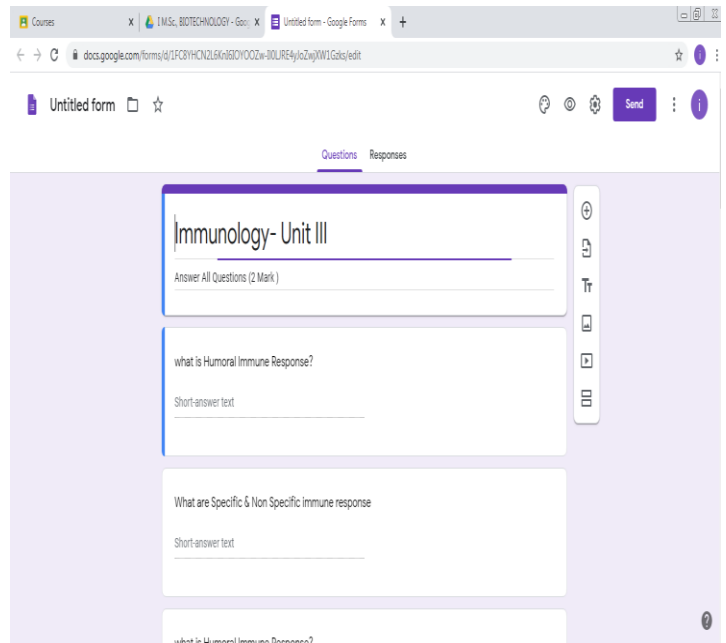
Courses x
I M.Sc, BIOTECHNOLOGY - Goo x
Untitled form - Google Forms x
+

docs.google.com/forms/d/1FC8YHCN2L6Kn86IOYOOZw-Il0LIRE4yIoZwjXW1Gzks/edit

Untitled form

Send

i

Questions Responses

Immunology- Unit III

Answer All Questions (2 Mark )

what is Humoral Immune Response?

Short-answer text

What are Specific & Non Specific immune response

Short-answer text

what is Humoral Immune Response?

?